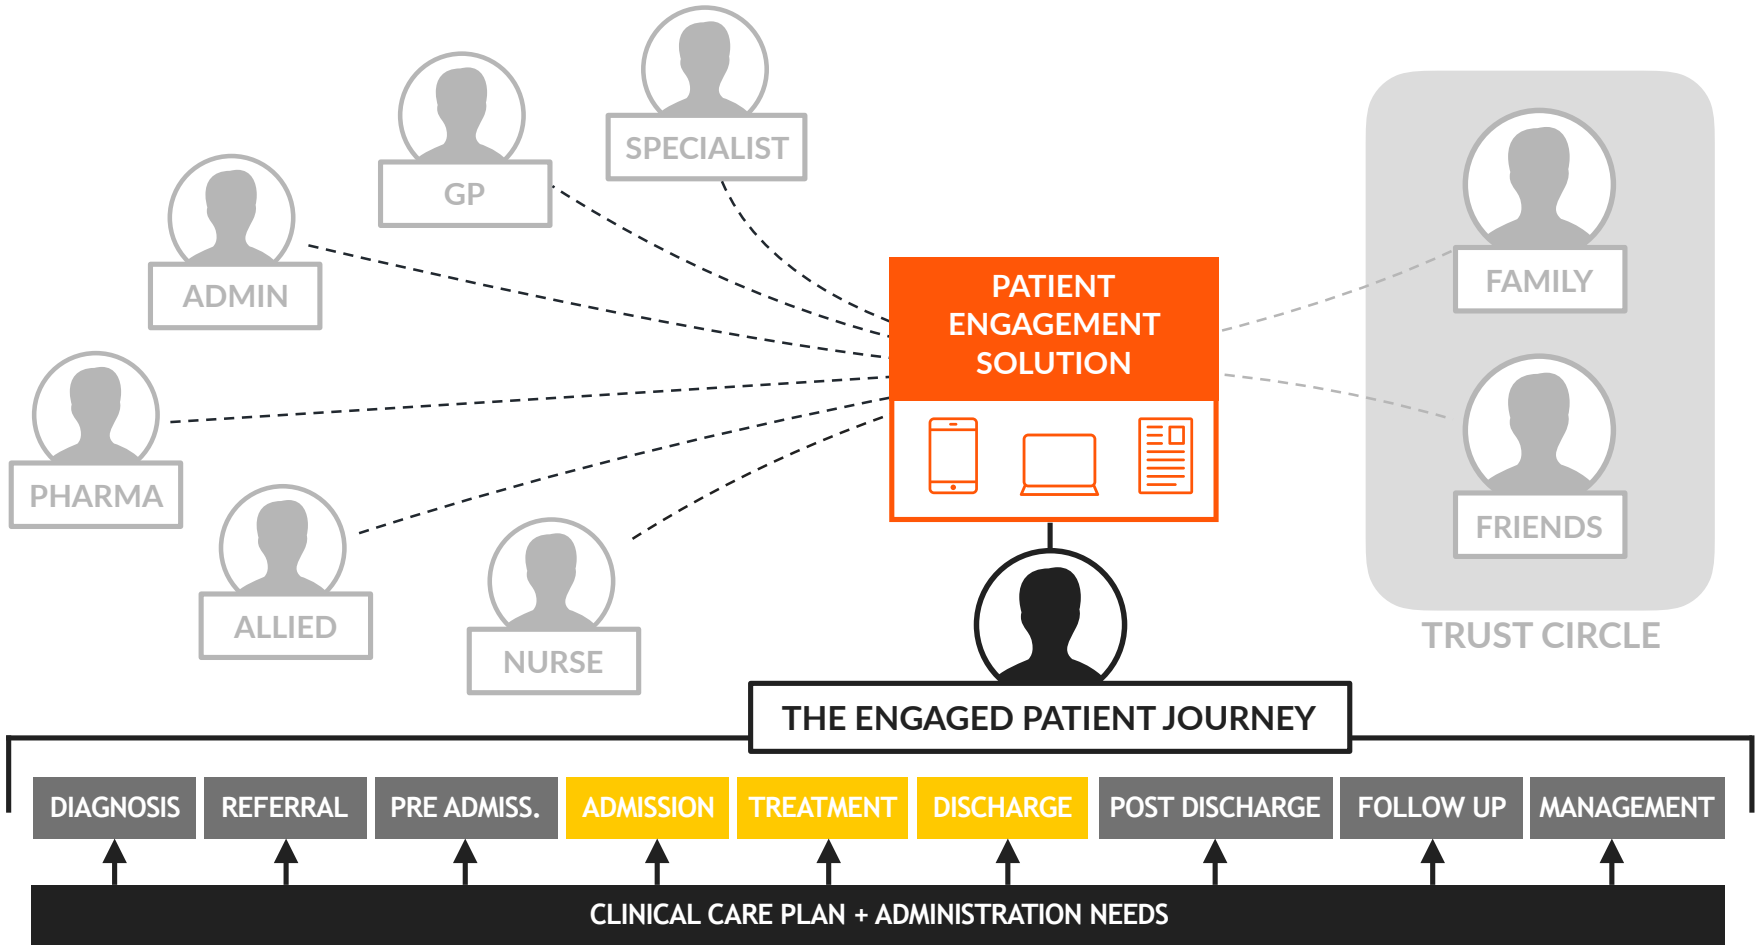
SPECIALIST

GP

ADMIN

PHARMA

ALLIED

NURSE

PATIENT ENGAGEMENT SOLUTION

FAMILY

FRIENDS

TRUST CIRCLE

THE ENGAGED PATIENT JOURNEY

DIAGNOSIS REFERRAL PRE ADMISS. ADMISSION TREATMENT DISCHARGE POST DISCHARGE FOLLOW UP MANAGEMENT

CLINICAL CARE PLAN + ADMINISTRATION NEEDS